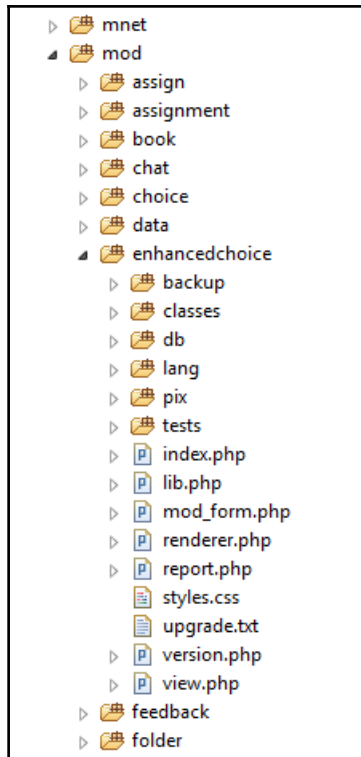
mnet
mod
assign
assignment
book
chat
choice
data
enhancedchoice
backup
classes
db
lang
pix
tests
index.php
lib.php
mod_form.php
renderer.php
report.php
styles.css
upgrade.txt
version.php
view.php
feedback
folder